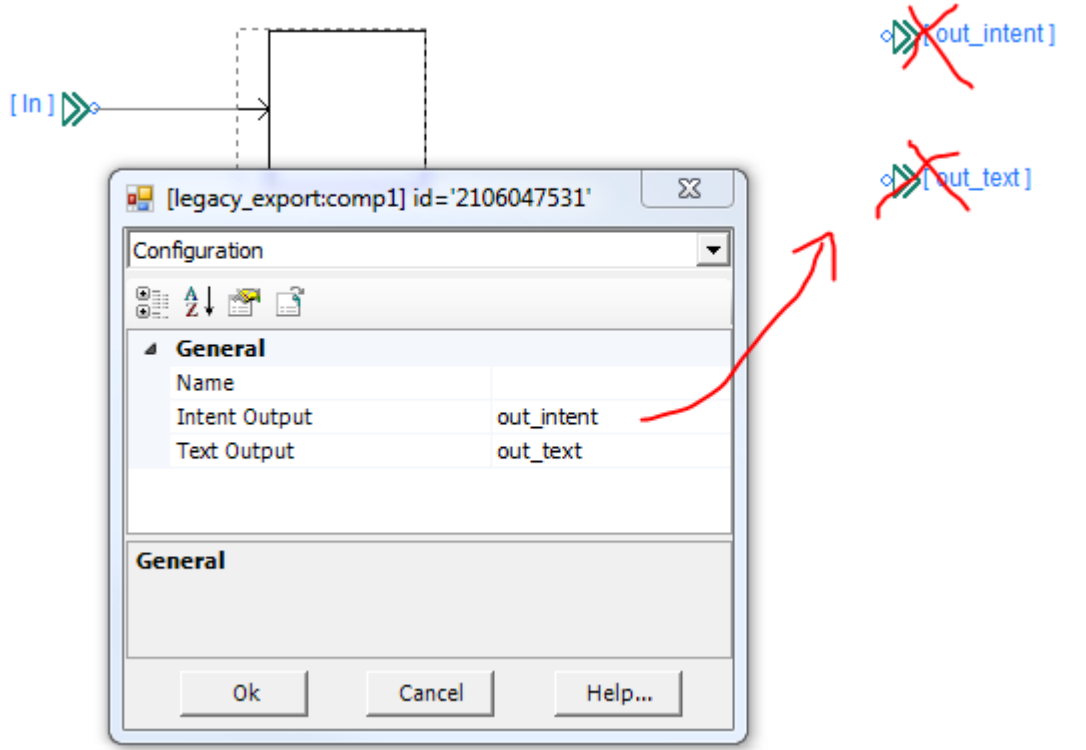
[ In ]

[ out_intent ]

[ out_text ]

[legacy_export:comp1] id='2106047531'

Configuration

General

| Name | |
|---|---|
| Intent Output | out_intent |
| Text Output | out_text |

General

Ok

Cancel

Help...